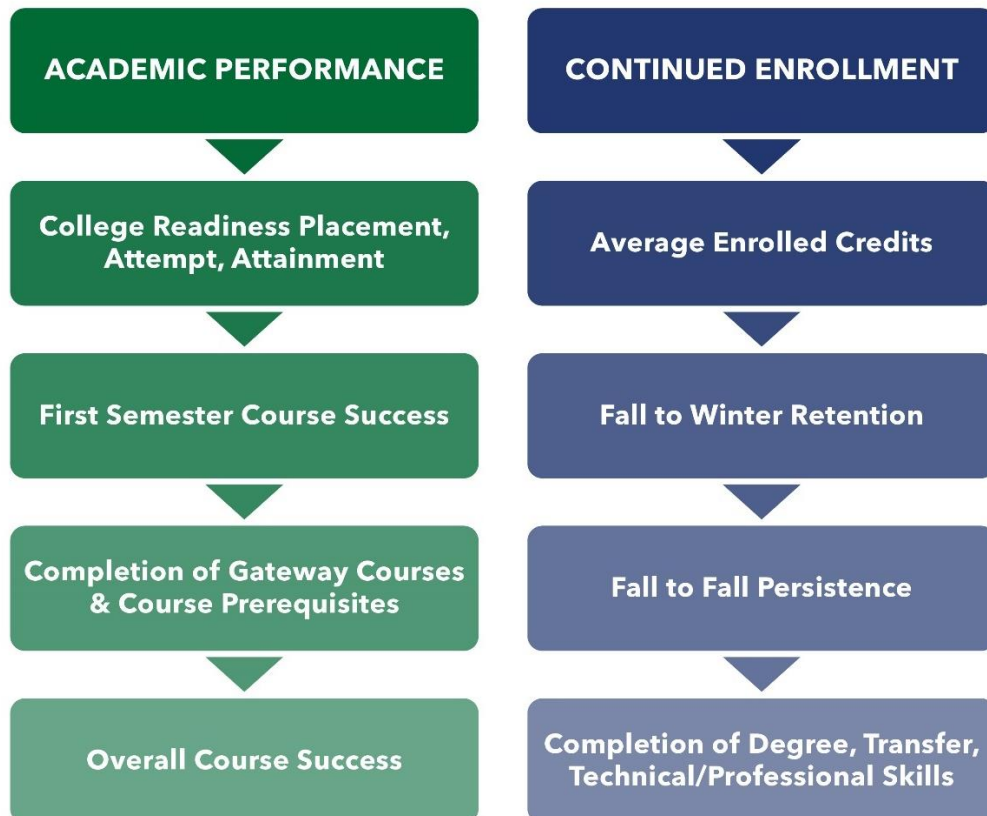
ACADEMIC PERFORMANCE

College Readiness Placement, Attempt, Attainment

First Semester Course Success

Completion of Gateway Courses & Course Prerequisites

Overall Course Success

CONTINUED ENROLLMENT

Average Enrolled Credits

Fall to Winter Retention

Fall to Fall Persistence

Completion of Degree, Transfer, Technical/Professional Skills